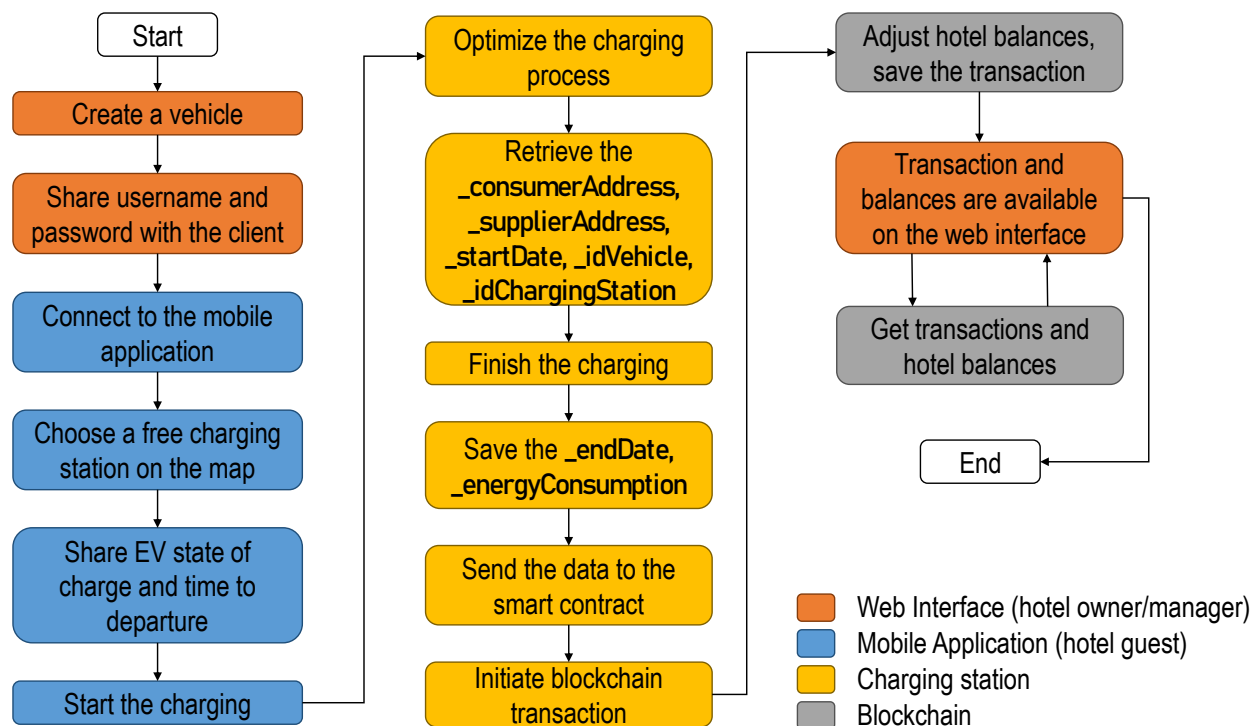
Start

Create a vehicle

Share username and password with the client

Connect to the mobile application

Choose a free charging station on the map

Share EV state of charge and time to departure

Start the charging

Optimize the charging process

Retrieve the _consumerAddress, _supplierAddress, _startDate, _idVehicle, _idChargingStation

Finish the charging

Save the _endDate, _energyConsumption

Send the data to the smart contract

Initiate blockchain transaction

Adjust hotel balances, save the transaction

Transaction and balances are available on the web interface

Get transactions and hotel balances

End

Web Interface (hotel owner/manager)
Mobile Application (hotel guest)
Charging station
Blockchain